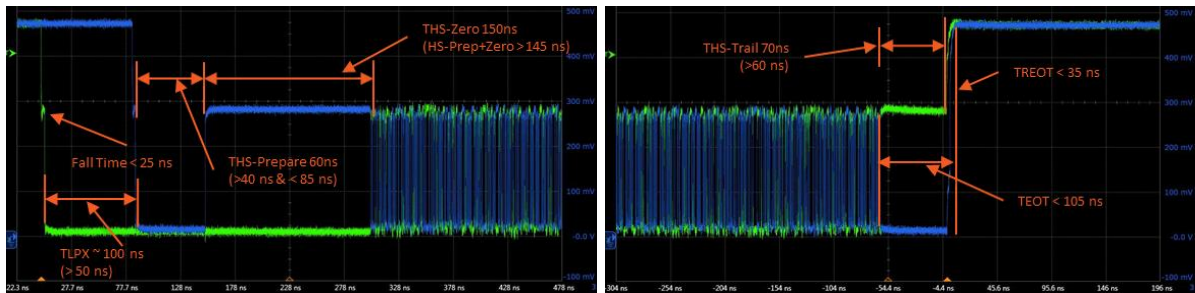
THS-Zero 150ns (HS-Prep+Zero > 145 ns)

Fall Time < 25 ns

THS-Prepare 60ns (>40 ns & < 85 ns)

TLPX ~ 100 ns (> 50 ns)

500 mV
400 mV
300 mV
200 mV
100 mV
-0.0 V
-100 mV

22.3 ns 27.7 ns 77.7 ns 128 ns 178 ns 228 ns 278 ns 328 ns 378 ns 428 ns 478 ns

THS-Trail 70ns (>60 ns)

TREOT < 35 ns

TEOT < 105 ns

500 mV
400 mV
300 mV
200 mV
100 mV
-0.0 V
-100 mV

-304 ns -254 ns -204 ns -154 ns -104 ns -54.4 ns -4.4 ns 45.6 ns 95.6 ns 146 ns 196 ns